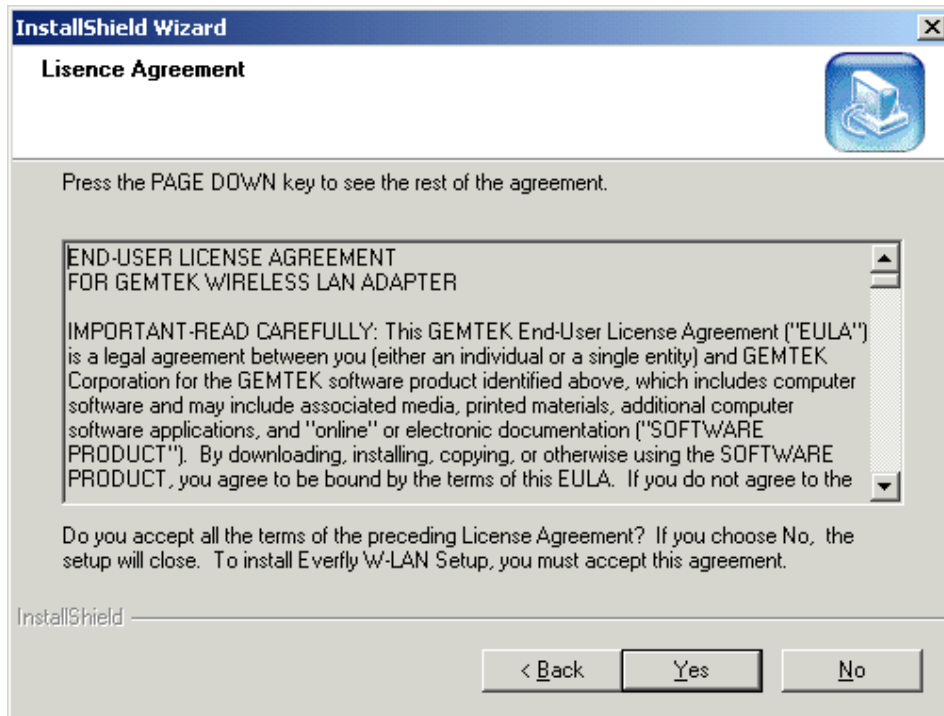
InstallShield Wizard

Lisence Agreement

Press the PAGE DOWN key to see the rest of the agreement.

END-USER LICENSE AGREEMENT
FOR GEMTEK WIRELESS LAN ADAPTER

IMPORTANT-READ CAREFULLY: This GEMTEK End-User License Agreement ("EULA") is a legal agreement between you (either an individual or a single entity) and GEMTEK Corporation for the GEMTEK software product identified above, which includes computer software and may include associated media, printed materials, additional computer software applications, and "online" or electronic documentation ("SOFTWARE PRODUCT"). By downloading, installing, copying, or otherwise using the SOFTWARE PRODUCT, you agree to be bound by the terms of this EULA. If you do not agree to the

Do you accept all the terms of the preceding License Agreement? If you choose No, the setup will close. To install Everfly W-LAN Setup, you must accept this agreement.

InstallShield

< Back

Yes

No